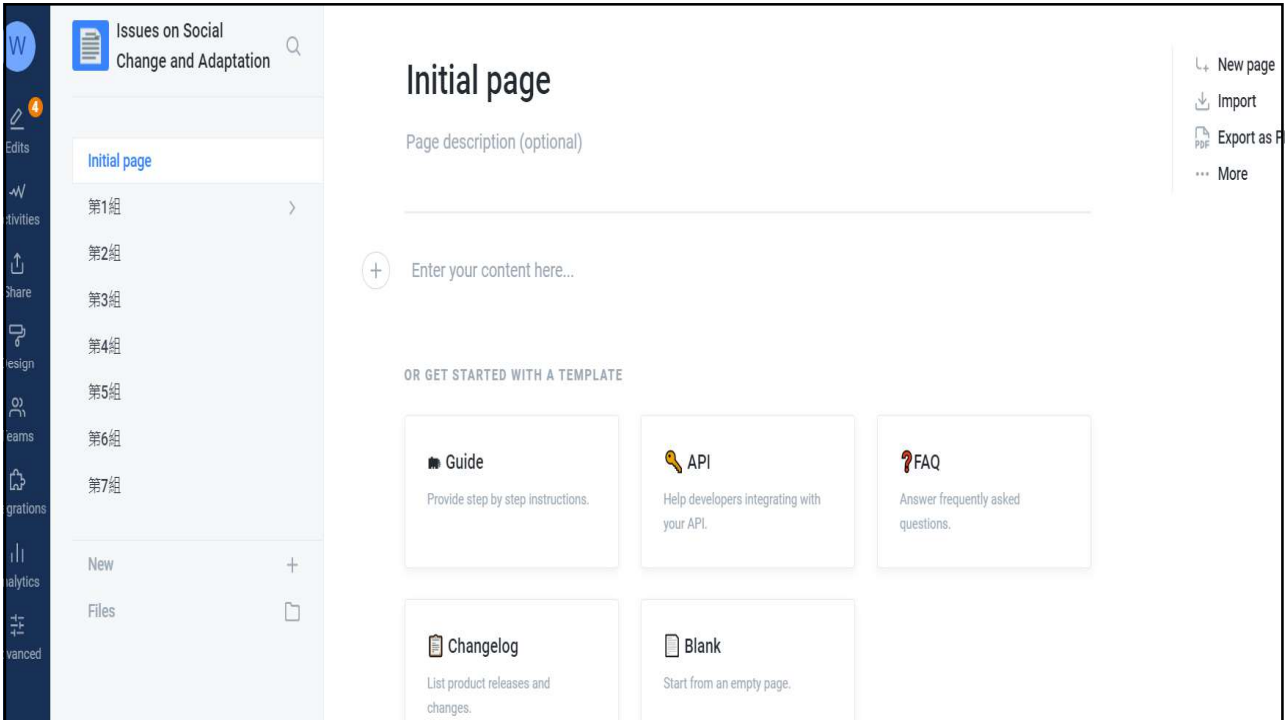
W

4
Edits

ctivities

Share

esign

eams

grations

nalytics

vanced

Issues on Social Change and Adaptation

Initial page
第1組
第2組
第3組
第4組
第5組
第6組
第7組

New +
Files

Initial page

Page description (optional)

Enter your content here...

OR GET STARTED WITH A TEMPLATE

Guide
Provide step by step instructions.

API
Help developers integrating with your API.

FAQ
Answer frequently asked questions.

Changelog
List product releases and changes.

Blank
Start from an empty page.

New page
Import
Export as P
More